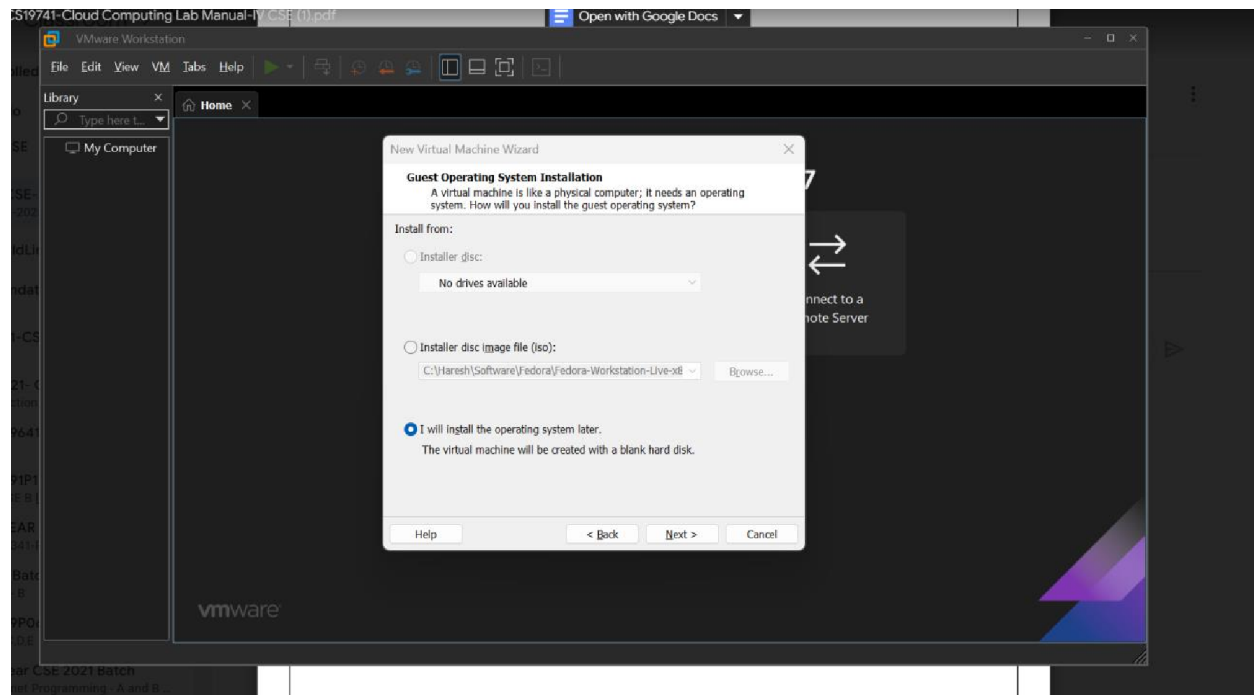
CS19741-Cloud Computing Lab Manual-IV CSE (1).pdf

Open with Google Docs

VMware Workstation

File Edit View VM Tabs Help

Library

Type here t...

My Computer

Home

New Virtual Machine Wizard

Guest Operating System Installation

A virtual machine is like a physical computer; it needs an operating system. How will you install the guest operating system?

Install from:

Installer disc:

No drives available

Installer disc image file (iso):

C:\Haresh\Software\Fedora\Fedora-Workstation-Live-x8

Browse...

I will install the operating system later.

The virtual machine will be created with a blank hard disk.

Help

< Back

Next >

Cancel

nnect to a
ote Server

vmware

ar CSE 2021 Batch